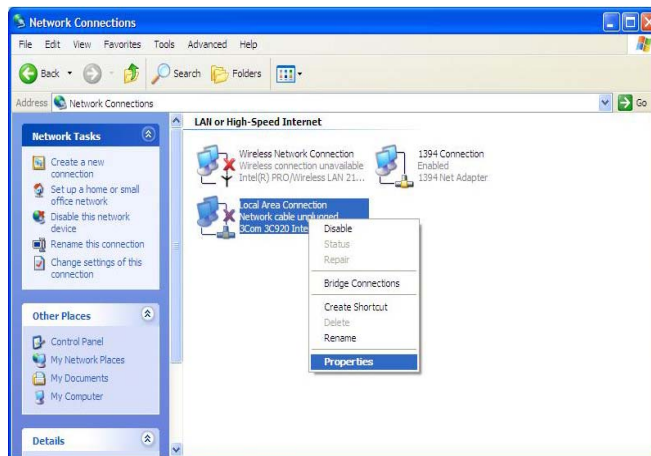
Network Connections

File Edit View Favorites Tools Advanced Help

Back Search Folders

Address Network Connections Go

Network Tasks

Create a new connection

Set up a home or small office network

Disable this network device

Rename this connection

Change settings of this connection

Other Places

Control Panel

My Network Places

My Documents

My Computer

Details

LAN or High-Speed Internet

Wireless Network Connection
Wireless connection unavailable
Intel(R) PRO/Wireless LAN 21...

1394 Connection
Enabled
1394 Net Adapter

Local Area Connection
Network cable unplugged
3Com 3C920 Inte

Disable
Status
Repair
Bridge Connections
Create Shortcut
Delete
Rename
Properties